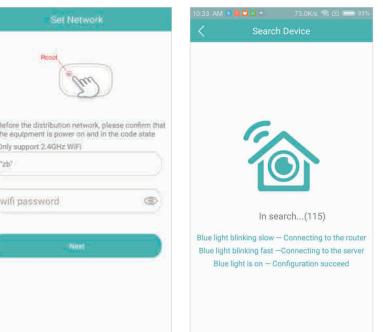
Set Network

Reset

Before the distribution network, please confirm that the equipment is power on and in the code state
Only support 2.4GHz WiFi

"zb"

wifi password

Next

10:33 AM 73.0K/s 93%

Search Device

In search...(115)

Blue light blinking slow — Connecting to the router
Blue light blinking fast —Connecting to the server
Blue light is on — Configuration succeed